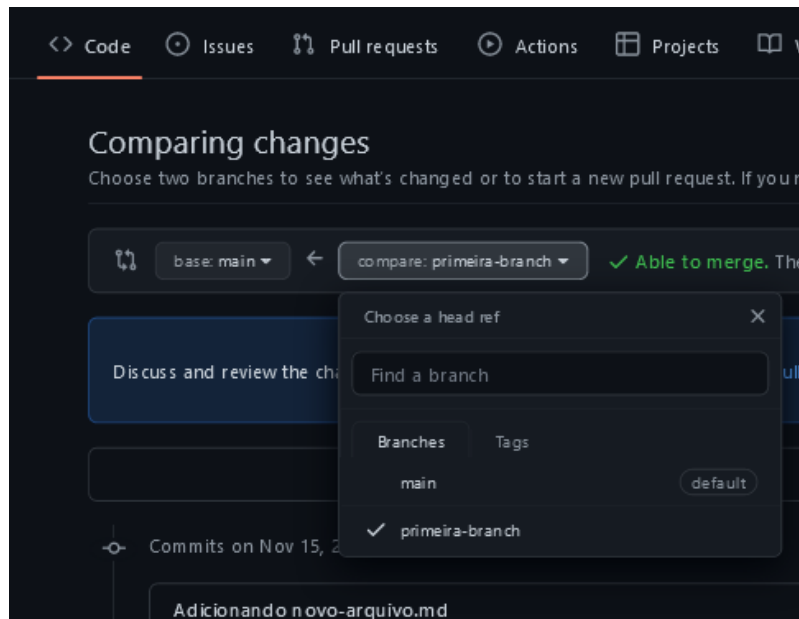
Code Issues Pull requests Actions Projects W

Comparing changes

Choose two branches to see what's changed or to start a new pull request. If you r

base: main ← compare: primeira-branch ✓ Able to merge. The

Choose a head ref ✕

Find a branch

Branches Tags

main default

✓ primeira-branch

Discuss and review the ch

Commits on Nov 15, 2

Adicionando novo-arquivo.md